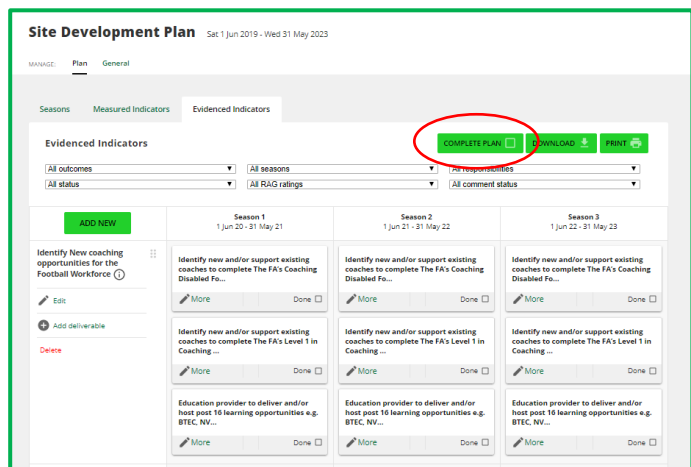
Site Development Plan Sat 1 Jun 2019 - Wed 31 May 2023

MANAGE: Plan General

Seasons Measured Indicators Evidenced Indicators

Evidenced Indicators

COMPLETE PLAN DOWNLOAD PRINT

All outcomes
All seasons
All responsibilities
All status
All RAG ratings
All comment status

ADD NEW

| | Season 1<br>1 Jun 20 - 31 May 21 | Season 2<br>1 Jun 21 - 31 May 22 | Season 3<br>1 Jun 22 - 31 May 23 |
|---|---|---|---|
| Identify New coaching opportunities for the Football Workforce | Identify new and/or support existing coaches to complete The FA's Coaching Disabled Fo... More Done | Identify new and/or support existing coaches to complete The FA's Coaching Disabled Fo... More Done | Identify new and/or support existing coaches to complete The FA's Coaching Disabled Fo... More Done |
| Edit<br>Add deliverable<br>Delete | Identify new and/or support existing coaches to complete The FA's Level 1 in Coaching ... More Done | Identify new and/or support existing coaches to complete The FA's Level 1 in Coaching ... More Done | Identify new and/or support existing coaches to complete The FA's Level 1 in Coaching ... More Done |
| | Education provider to deliver and/or host post 16 learning opportunities e.g. BTEC, NV... More Done | Education provider to deliver and/or host post 16 learning opportunities e.g. BTEC, NV... More Done | Education provider to deliver and/or host post 16 learning opportunities e.g. BTEC, NV... More Done |